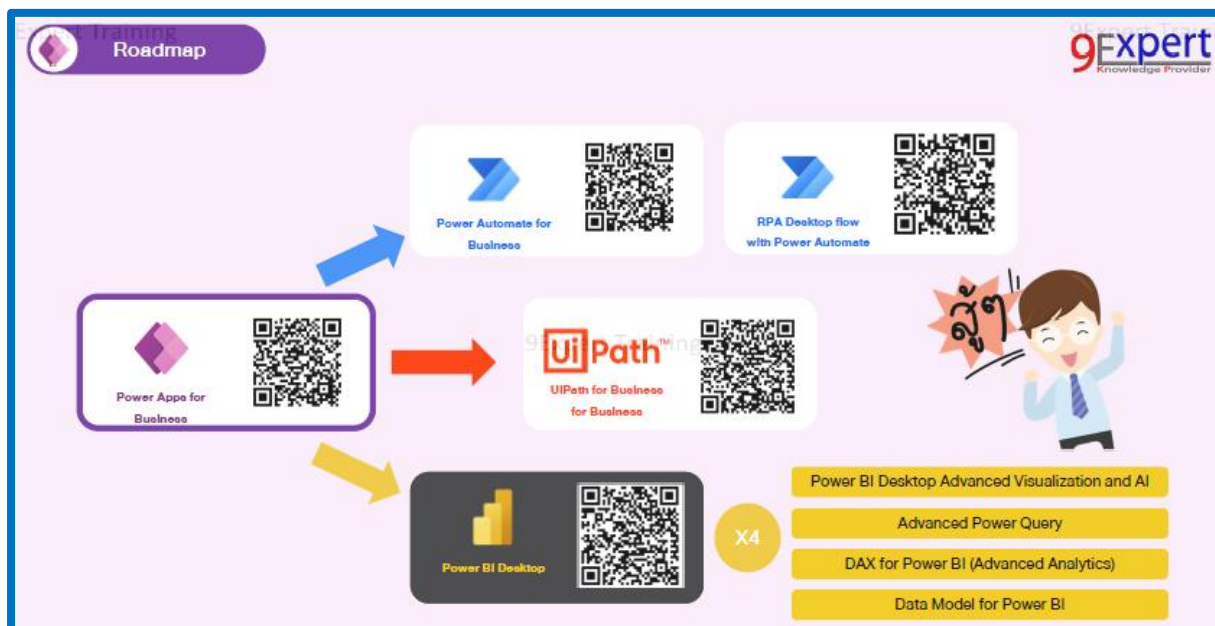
Expert Training

Roadmap

9Expert Knowledge Provider

Power Automate for Business

RPA Desktop flow with Power Automate

Power Apps for Business

9Expert Training

UiPath™

UIPath for Business for Business

สู้ๆ

Power BI Desktop

X4

Power BI Desktop Advanced Visualization and AI

Advanced Power Query

DAX for Power BI (Advanced Analytics)

Data Model for Power BI